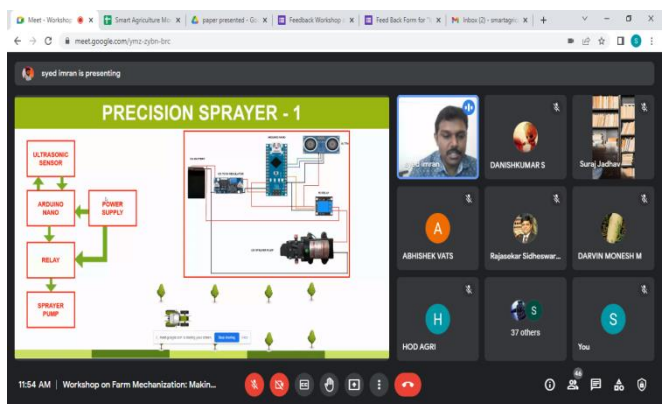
Meet - Worksho
Smart Agriculture Mo
paper presented - Go
Feedback Workshop
Feed Back Form for
Inbox (2) - smartagr
meet.google.com/ymz-zybn-brc

syed imran is presenting

PRECISION SPRAYER - 1

ULTRASONIC SENSOR
ARDUINO NANO
POWER SUPPLY
RELAY
SPRAYER PUMP

Syed imran
DANISHKUMAR S
Suraj Jadhav
ABHISHEK VATS
Rajasekar Sidheswar...
DARVIN MONESH M
HOD AGRI
37 others
You

11:54 AM | Workshop on Farm Mechanization: Makin...